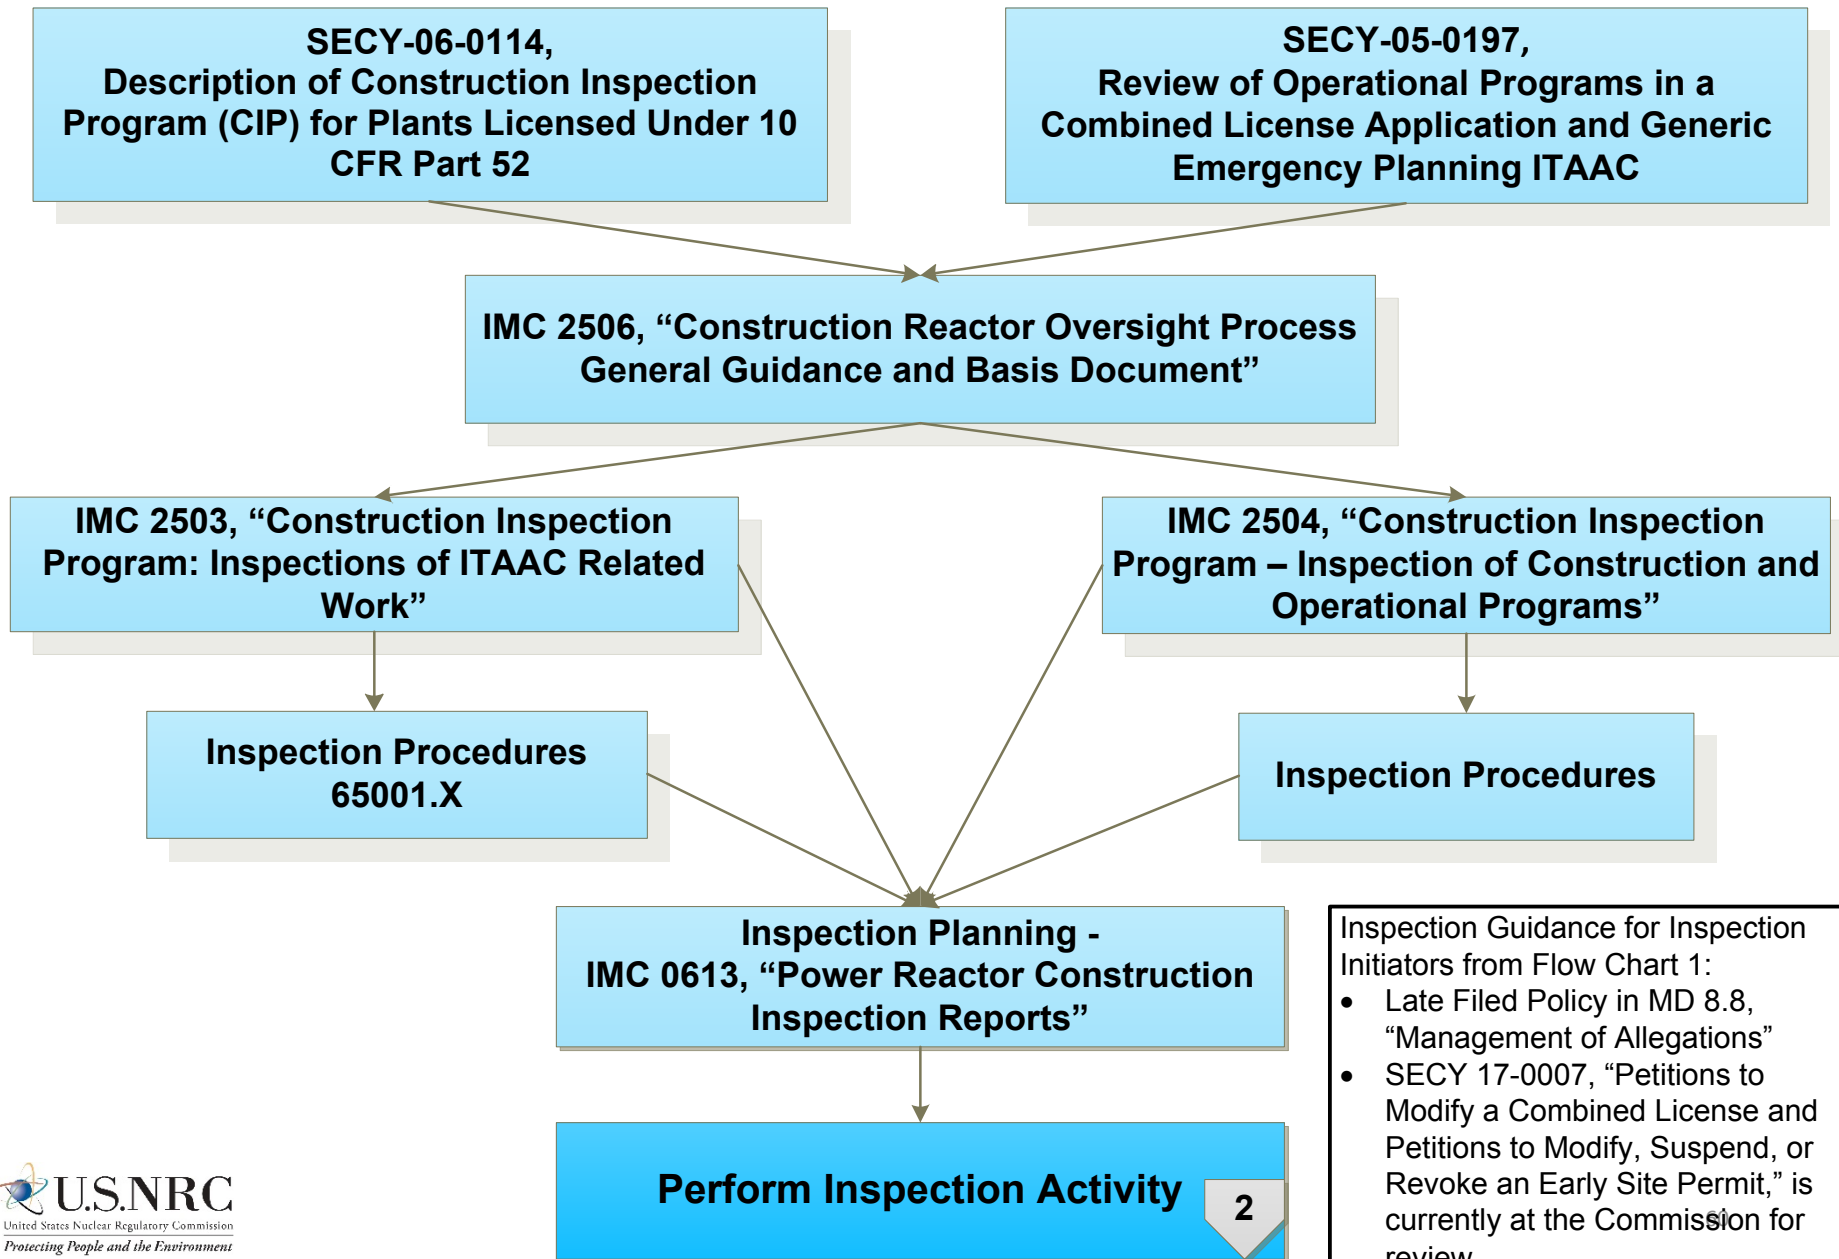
SECY-06-0114,
Description of Construction Inspection Program (CIP) for Plants Licensed Under 10 CFR Part 52

SECY-05-0197,
Review of Operational Programs in a Combined License Application and Generic Emergency Planning ITAAC

IMC 2506, “Construction Reactor Oversight Process General Guidance and Basis Document”

IMC 2503, “Construction Inspection Program: Inspections of ITAAC Related Work”

IMC 2504, “Construction Inspection Program – Inspection of Construction and Operational Programs”

Inspection Procedures 65001.X

Inspection Procedures

Inspection Planning -
IMC 0613, “Power Reactor Construction Inspection Reports”

Perform Inspection Activity

2

Inspection Guidance for Inspection Initiators from Flow Chart 1:
• Late Filed Policy in MD 8.8, “Management of Allegations”
• SECY 17-0007, “Petitions to Modify a Combined License and Petitions to Modify, Suspend, or Revoke an Early Site Permit,” is currently at the Commission for review

U.S.NRC
United States Nuclear Regulatory Commission
Protecting People and the Environment